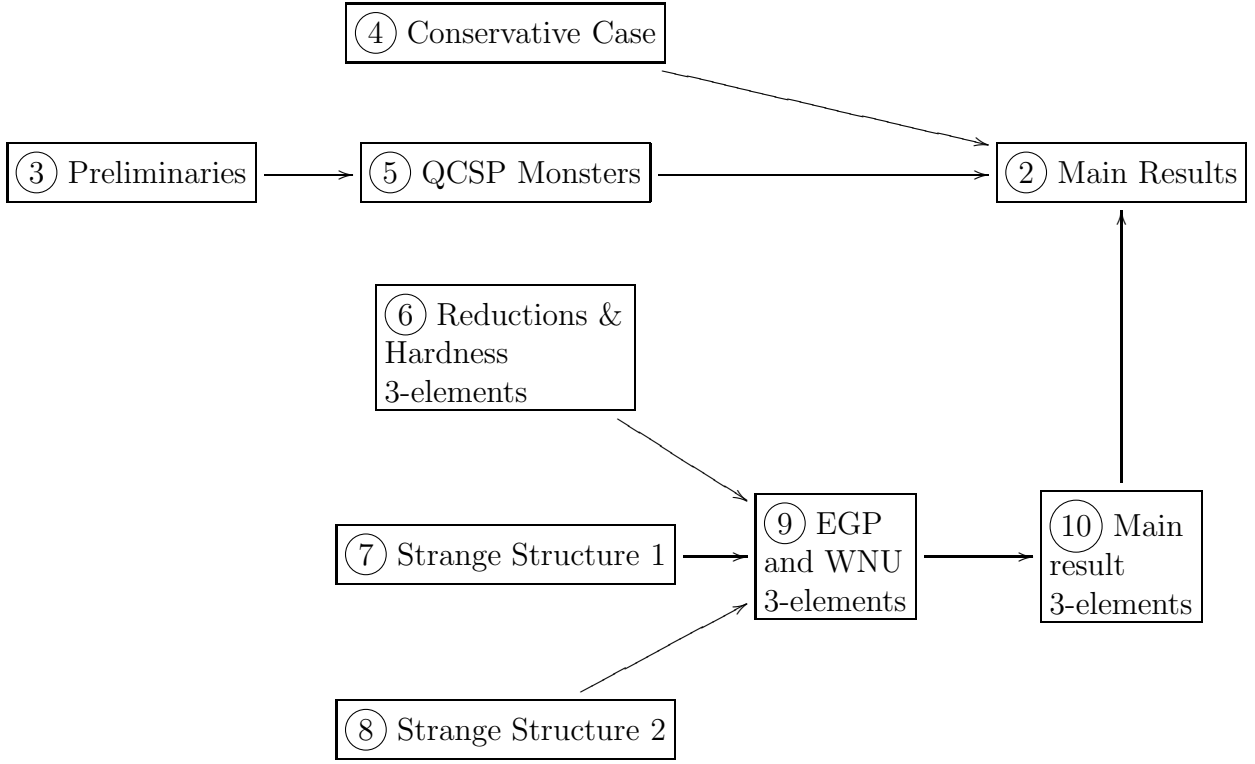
4 Conservative Case

3 Preliminaries

5 QCSP Monsters

2 Main Results

6 Reductions & Hardness 3-elements

7 Strange Structure 1

9 EGP and WNU 3-elements

10 Main result 3-elements

8 Strange Structure 2